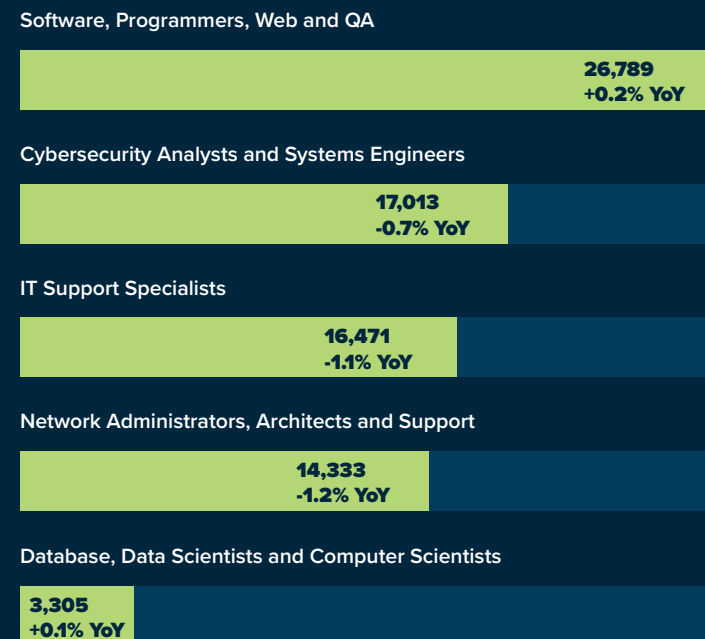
Software, Programmers, Web and QA

26,789
+0.2% YoY

Cybersecurity Analysts and Systems Engineers

17,013
-0.7% YoY

IT Support Specialists

16,471
-1.1% YoY

Network Administrators, Architects and Support

14,333
-1.2% YoY

Database, Data Scientists and Computer Scientists

3,305
+0.1% YoY